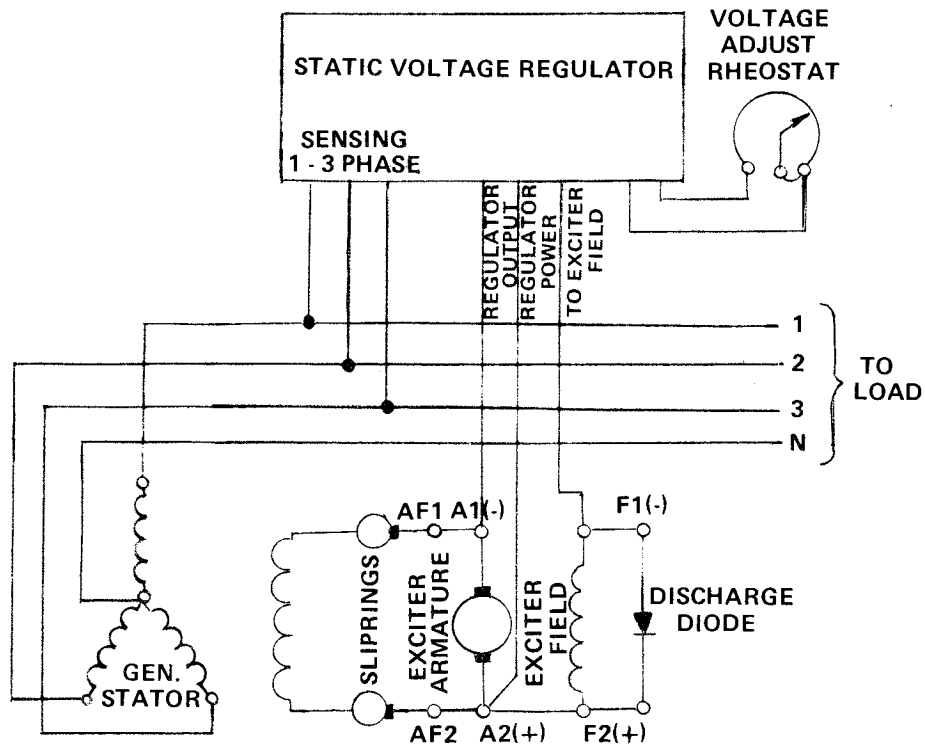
STATIC VOLTAGE REGULATOR

VOLTAGE ADJUST RHEOSTAT

SENSING 1 - 3 PHASE

REGULATOR OUTPUT

REGULATOR POWER

TO EXCITER FIELD

1

2

3

N

TO LOAD

AF1 A1(-)

F1(-)

SLIPRINGS

EXCITER ARMATURE

EXCITER FIELD

DISCHARGE DIODE

GEN. STATOR

AF2 A2(+)

F2(+)